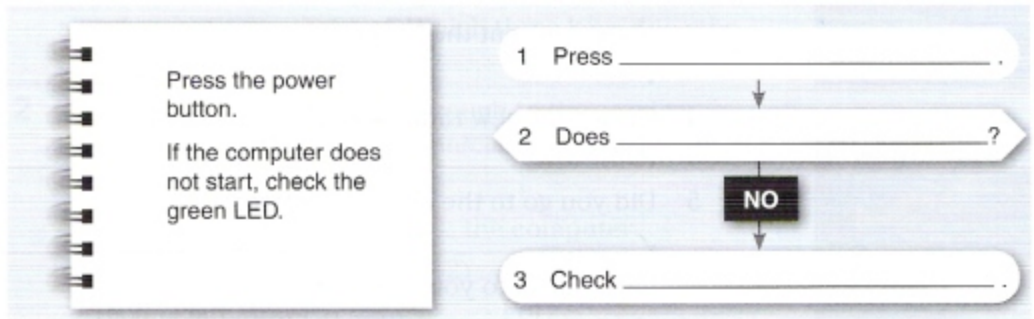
Press the power button.

If the computer does not start, check the green LED.

1 Press \_\_\_\_\_\_\_\_\_\_\_\_\_\_\_\_\_\_\_\_ .

2 Does \_\_\_\_\_\_\_\_\_\_\_\_\_\_\_\_\_\_\_\_ ?

NO

3 Check \_\_\_\_\_\_\_\_\_\_\_\_\_\_\_\_\_\_\_\_ .